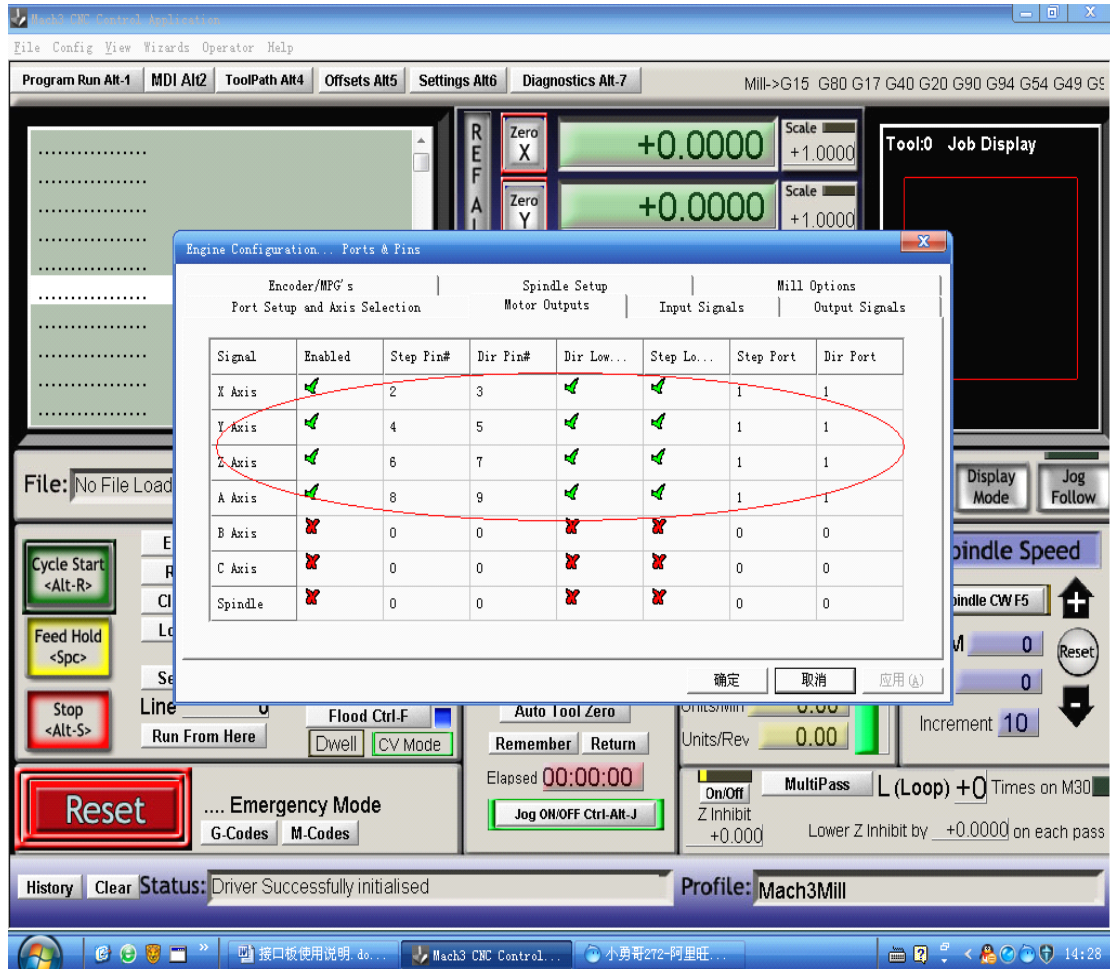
Mach3 CNC Control Application

File Config View Wizards Operator Help

Program Run Alt-1 | MDI Alt2 | ToolPath Alt4 | Offsets Alt5 | Settings Alt6 | Diagnostics Alt-7

Mill->G15 G80 G17 G40 G20 G90 G94 G54 G49 G9

REF ALL

Zero X +0.0000 Scale +1.0000

Zero Y +0.0000 Scale +1.0000

Tool:0 Job Display

Engine Configuration... Ports & Pins

Encoder/MPG's | Spindle Setup | Mill Options
Port Setup and Axis Selection | Motor Outputs | Input Signals | Output Signals

| Signal | Enabled | Step Pin# | Dir Pin# | Dir Low... | Step Lo... | Step Port | Dir Port |
|---|---|---|---|---|---|---|---|
| X Axis | ✓ | 2 | 3 | ✓ | ✓ | 1 | 1 |
| Y Axis | ✓ | 4 | 5 | ✓ | ✓ | 1 | 1 |
| Z Axis | ✓ | 6 | 7 | ✓ | ✓ | 1 | 1 |
| A Axis | ✓ | 8 | 9 | ✓ | ✓ | 1 | 1 |
| B Axis | ✗ | 0 | 0 | ✗ | ✗ | 0 | 0 |
| C Axis | ✗ | 0 | 0 | ✗ | ✗ | 0 | 0 |
| Spindle | ✗ | 0 | 0 | ✗ | ✗ | 0 | 0 |

确定 取消 应用(A)

File: No File Load

Display Mode Jog Follow

Cycle Start <Alt-R>

Feed Hold <Spc>

Stop <Alt-S>

Line 0

Run From Here

Flood Ctrl-F

Dwell CV Mode

Auto Tool Zero

Remember Return

Elapsed 00:00:00

Jog ON/OFF Ctrl-Alt-J

Units/Min 0.00

Units/Rev 0.00

pindle Speed

pindle CW F5

M 0

0

Reset

Increment 10

Reset

.... Emergency Mode

G-Codes M-Codes

On/Off Z Inhibit +0.000

MultiPass L (Loop) +0 Times on M30

Lower Z Inhibit by +0.0000 on each pass

History Clear Status: Driver Successfully initialised

Profile: Mach3Mill

接口板使用说明.do... Mach3 CNC Control... 小勇哥272-阿里旺... 14:28